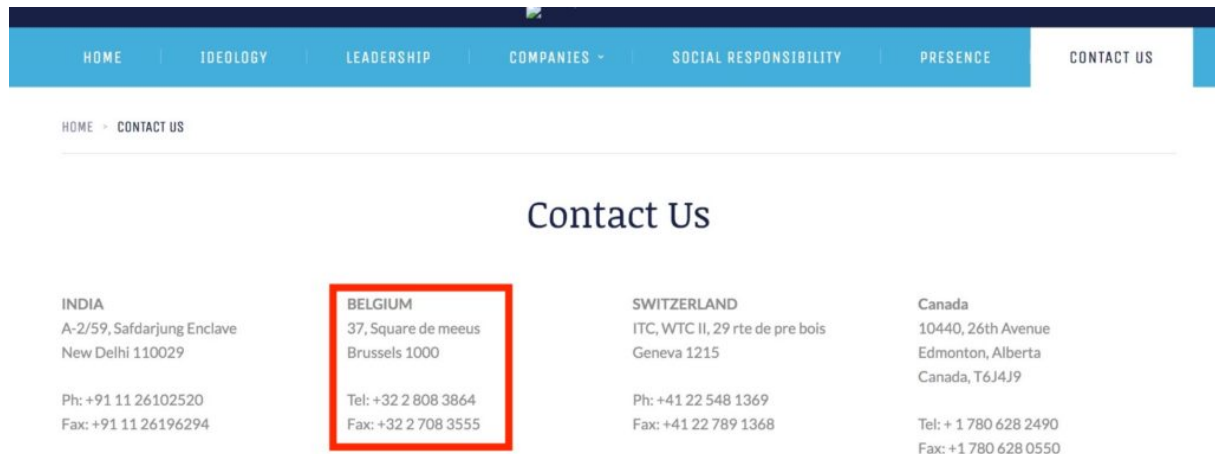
HOME IDEOLOGY LEADERSHIP COMPANIES SOCIAL RESPONSIBILITY PRESENCE CONTACT US

HOME > CONTACT US

Contact Us

INDIA
A-2/59, Safdarjung Enclave
New Delhi 110029

Ph: +91 11 26102520
Fax: +91 11 26196294

BELGIUM
37, Square de meeus
Brussels 1000

Tel: +32 2 808 3864
Fax: +32 2 708 3555

SWITZERLAND
ITC, WTC II, 29 rte de pre bois
Geneva 1215

Ph: +41 22 548 1369
Fax: +41 22 789 1368

Canada
10440, 26th Avenue
Edmonton, Alberta
Canada, T6J4J9

Tel: + 1 780 628 2490
Fax: +1 780 628 0550